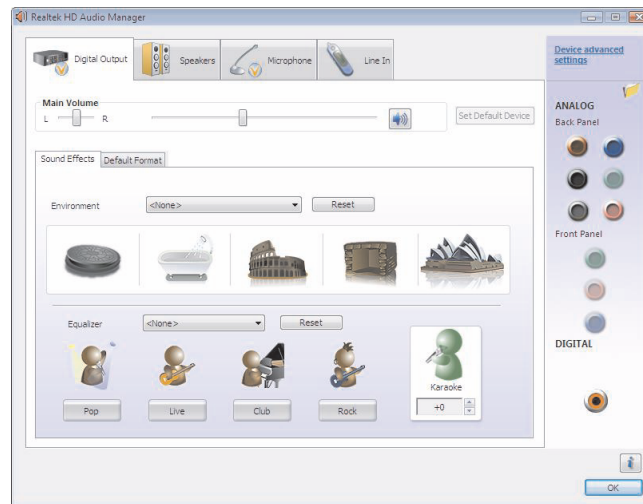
Realtek HD Audio Manager

Digital Output
Speakers
Microphone
Line In

Device advanced settings

Main Volume
L R

Set Default Device

Sound Effects
Default Format

Environment <None>
Reset

Equalizer <None>
Reset

Pop
Live
Club
Rock

Karaoke
+0

ANALOG
Back Panel
Front Panel
DIGITAL

OK